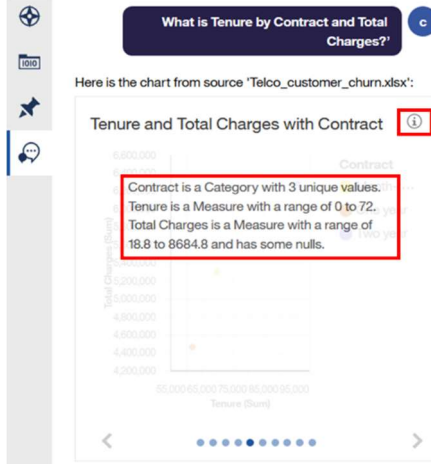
What is Tenure by Contract and Total Charges?'

C

1010

Here is the chart from source 'Telco_customer_churn.xlsx':

Tenure and Total Charges with Contract

6,800,000

Contract

Contract is a Category with 3 unique values. Tenure is a Measure with a range of 0 to 72. Total Charges is a Measure with a range of 18.8 to 8684.8 and has some nulls.

Total Charges (Sum)

5,200,000

4,800,000

4,600,000

4,400,000

4,200,000

55,000 65,000 75,000 85,000 95,000

Tenure (Sum)